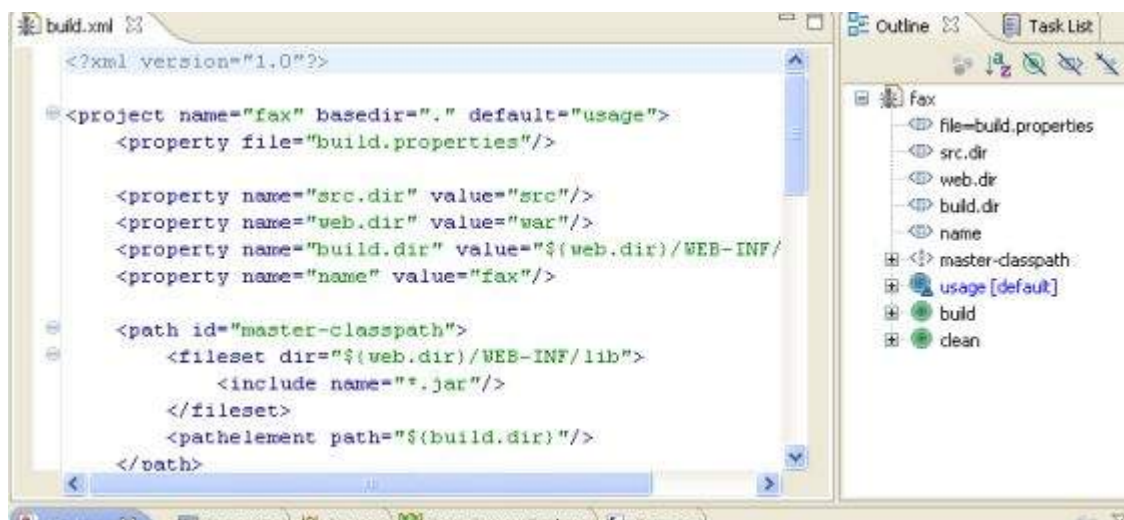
build.xml

<?xml version="1.0"?>

<project name="fax" basedir="." default="usage">
<property file="build.properties"/>

<property name="src.dir" value="src"/>
<property name="web.dir" value="war"/>
<property name="build.dir" value="${web.dir}/WEB-INF/
<property name="name" value="fax"/>

<path id="master-classpath">
<fileset dir="${web.dir}/WEB-INF/lib">
<include name="*.jar"/>
</fileset>
<pathelement path="${build.dir}"/>
</path>

Outline
Task List

fax
file=build.properties
src.dir
web.dir
build.dir
name
master-classpath
usage [default]
build
clean